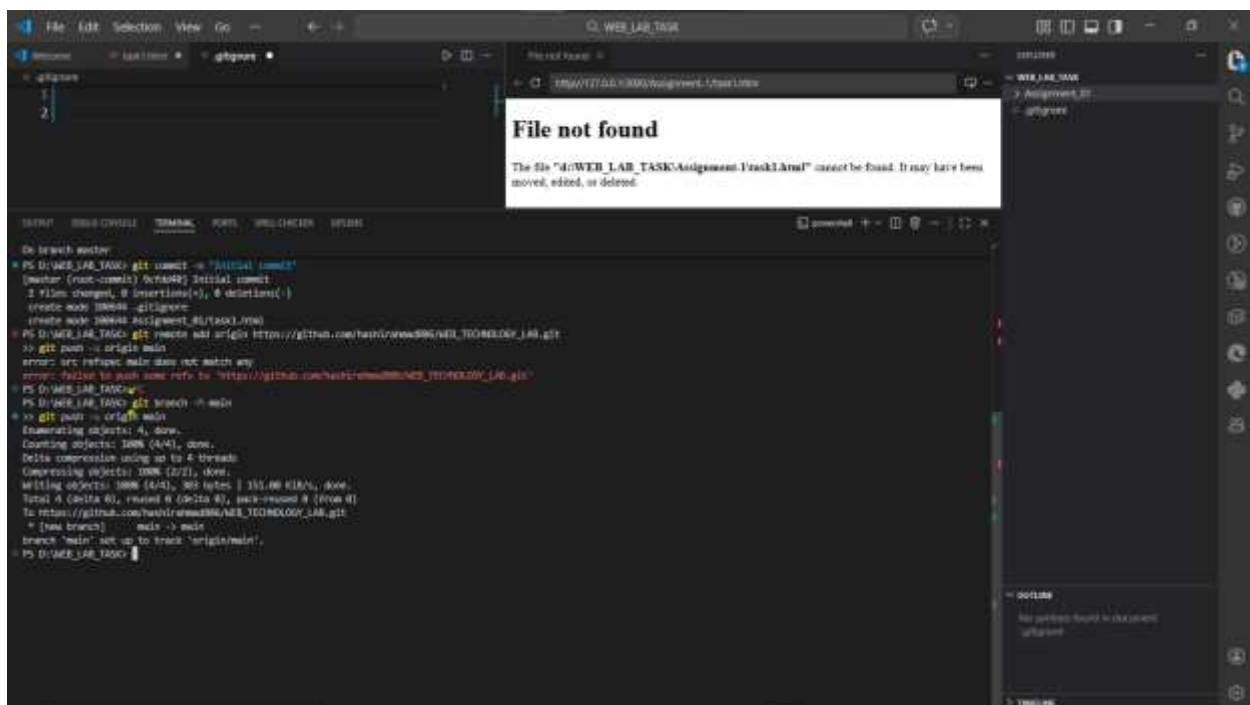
File Edit Selection View Go ···

WEB_LAB_TASK

Welcome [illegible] .gitignore ●

.gitignore

1
2

File not found

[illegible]

File not found

The file "d:\WEB_LAB_TASK\Assignment-1\task1.html" cannot be found. It may have been moved, edited, or deleted.

EXPLORER

WEB_LAB_TASK
> Assignment_01
.gitignore

OUTPUT DEBUG CONSOLE TERMINAL PORTS SPELL CHECKER GITLENS

powershell

On branch master
PS D:\WEB_LAB_TASK> git commit -m "Initial commit"
[master (root-commit) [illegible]] Initial commit
 2 files changed, 0 insertions(+), 0 deletions(-)
 create mode 100644 .gitignore
 create mode 100644 Assignment_01/task1.html
PS D:\WEB_LAB_TASK> git remote add origin https://github.com/hashirahmad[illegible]/WEB_TECHNOLOGY_LAB.git
>> git push -u origin main
error: src refspec main does not match any
error: failed to push some refs to 'https://github.com/hashirahmad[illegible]/WEB_TECHNOLOGY_LAB.git'
PS D:\WEB_LAB_TASK> git
PS D:\WEB_LAB_TASK> git branch -M main
>> git push -u origin main
Enumerating objects: 4, done.
Counting objects: 100% (4/4), done.
Delta compression using up to 4 threads
Compressing objects: 100% (2/2), done.
Writing objects: 100% (4/4), 303 bytes | 151.00 KiB/s, done.
Total 4 (delta 0), reused 0 (delta 0), pack-reused 0 (from 0)
To https://github.com/hashirahmad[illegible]/WEB_TECHNOLOGY_LAB.git
 * [new branch]      main -> main
branch 'main' set up to track 'origin/main'.
PS D:\WEB_LAB_TASK>

OUTLINE
No symbols found in document '.gitignore'

TIMELINE